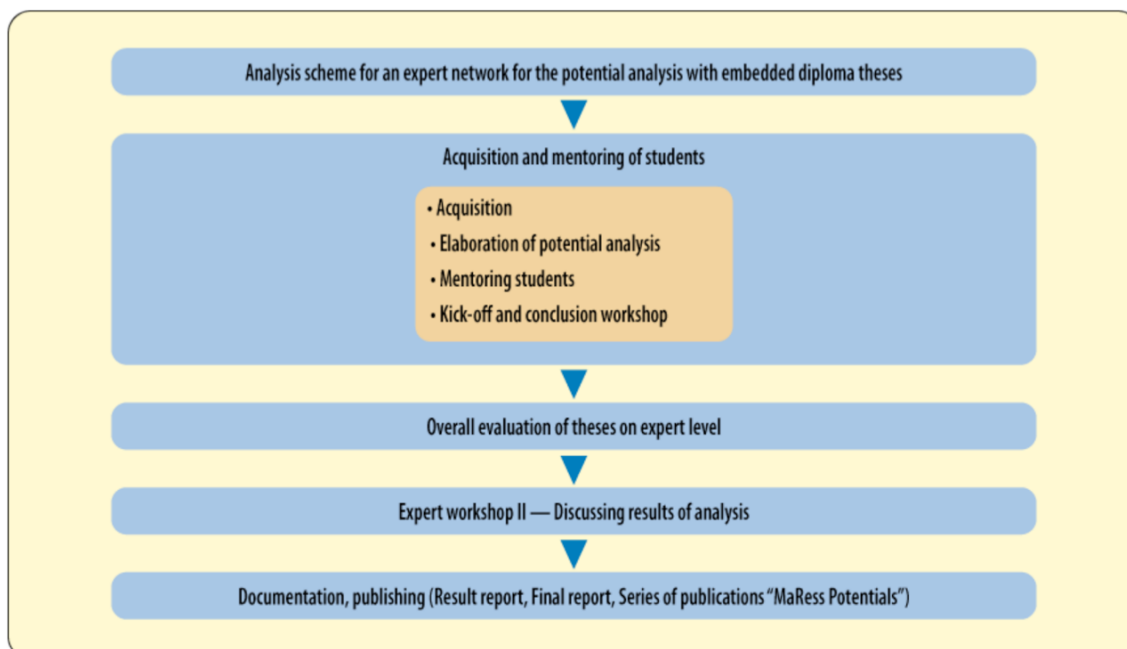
Analysis scheme for an expert network for the potential analysis with embedded diploma theses

Acquisition and mentoring of students

• Acquisition
• Elaboration of potential analysis
• Mentoring students
• Kick-off and conclusion workshop

Overall evaluation of theses on expert level

Expert workshop II — Discussing results of analysis

Documentation, publishing (Result report, Final report, Series of publications "MaRess Potentials")